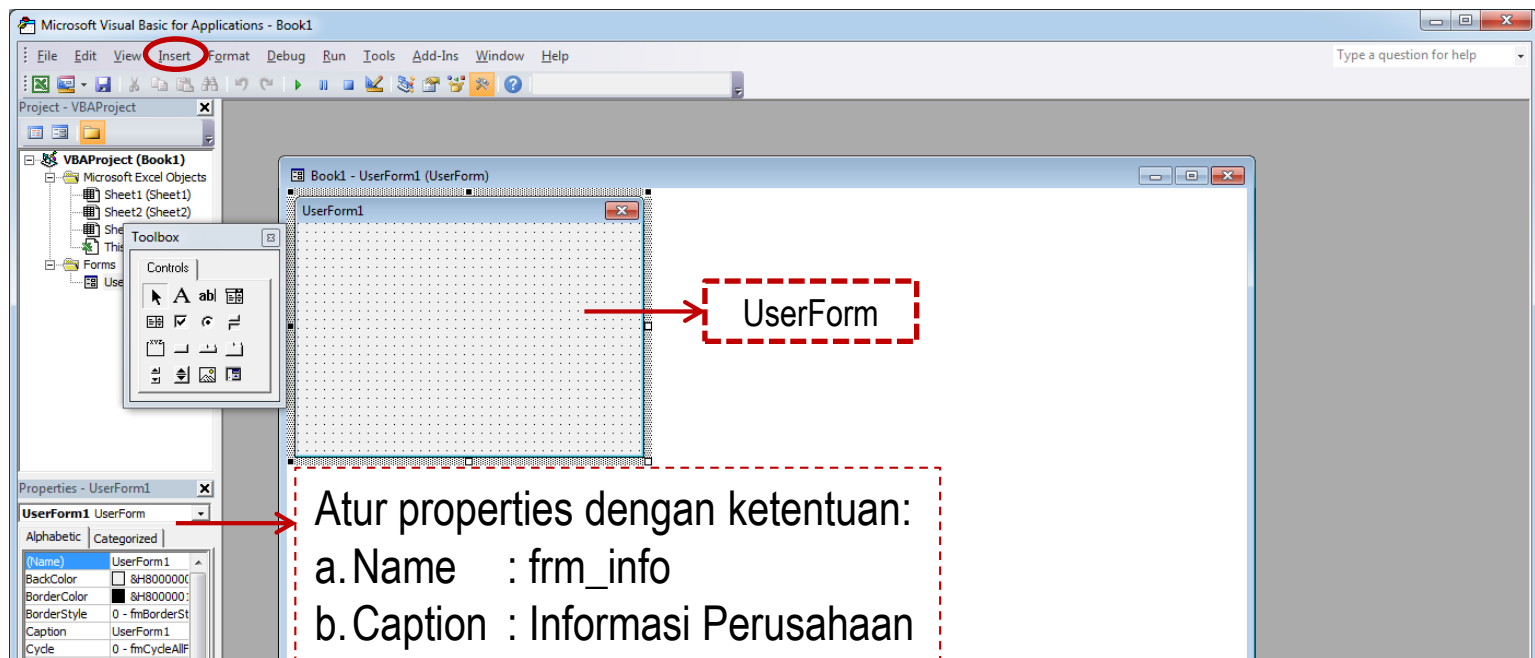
Microsoft Visual Basic for Applications - Book1

File Edit View Insert Format Debug Run Tools Add-Ins Window Help

Type a question for help

Project - VBAProject

VBAProject (Book1)
Microsoft Excel Objects
Sheet1 (Sheet1)
Sheet2 (Sheet2)
She
This
Forms
Use

Toolbox

Controls

Book1 - UserForm1 (UserForm)

UserForm1

UserForm

Properties - UserForm1

UserForm1 UserForm

Alphabetic Categorized

| (Name) | UserForm1 |
|---|---|
| BackColor | &H800000 |
| BorderColor | &H800000 |
| BorderStyle | 0 - fmBorderSt |
| Caption | UserForm1 |
| Cycle | 0 - fmCycleAllF |

Atur properties dengan ketentuan:
a. Name : frm_info
b. Caption : Informasi Perusahaan